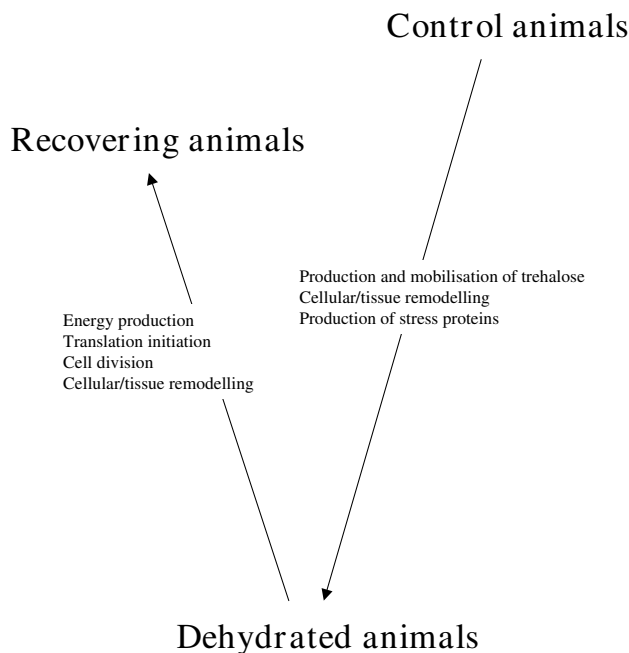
Control animals

Recovering animals

Production and mobilisation of trehalose
Cellular/tissue remodelling
Production of stress proteins

Energy production
Translation initiation
Cell division
Cellular/tissue remodelling

Dehydrated animals